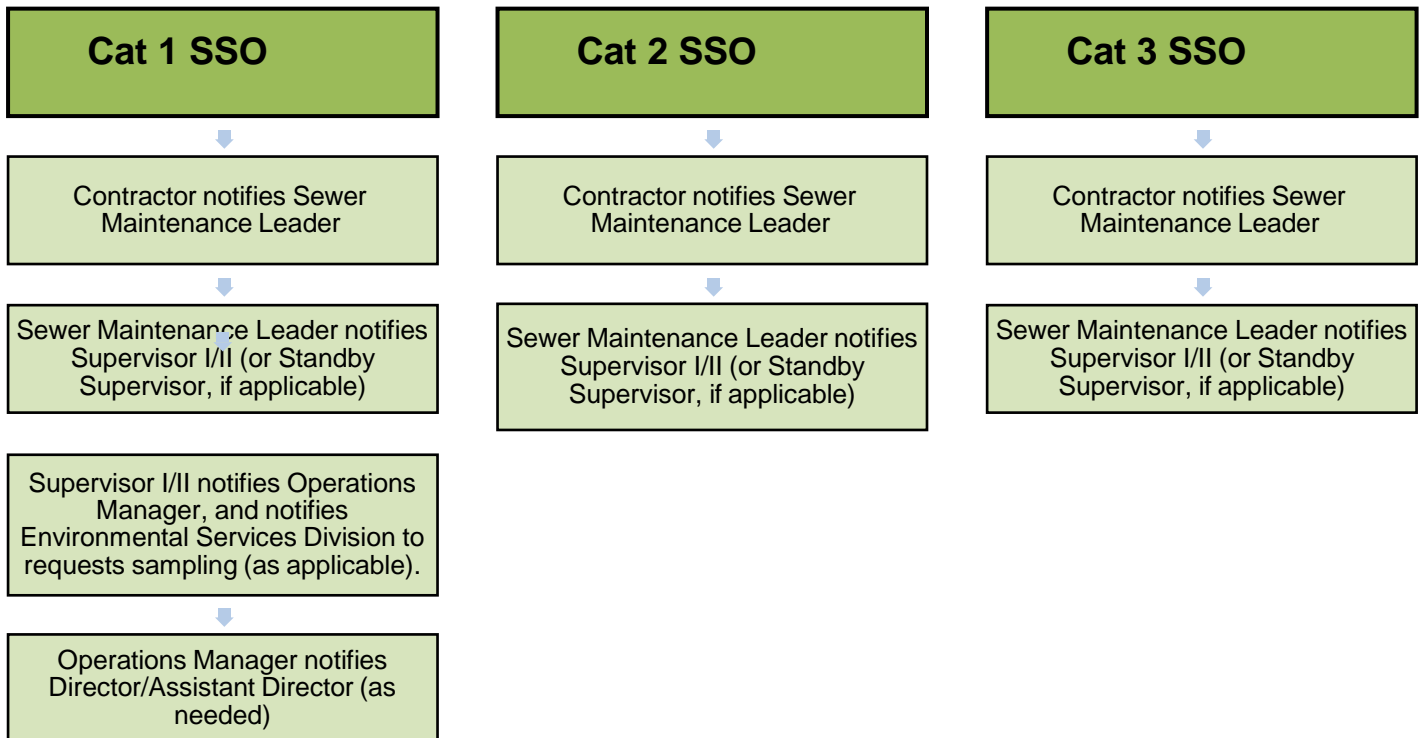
Cat 1 SSO

Contractor notifies Sewer Maintenance Leader

Sewer Maintenance Leader notifies Supervisor I/II (or Standby Supervisor, if applicable)

Supervisor I/II notifies Operations Manager, and notifies Environmental Services Division to requests sampling (as applicable).

Operations Manager notifies Director/Assistant Director (as needed)

Cat 2 SSO

Contractor notifies Sewer Maintenance Leader

Sewer Maintenance Leader notifies Supervisor I/II (or Standby Supervisor, if applicable)

Cat 3 SSO

Contractor notifies Sewer Maintenance Leader

Sewer Maintenance Leader notifies Supervisor I/II (or Standby Supervisor, if applicable)